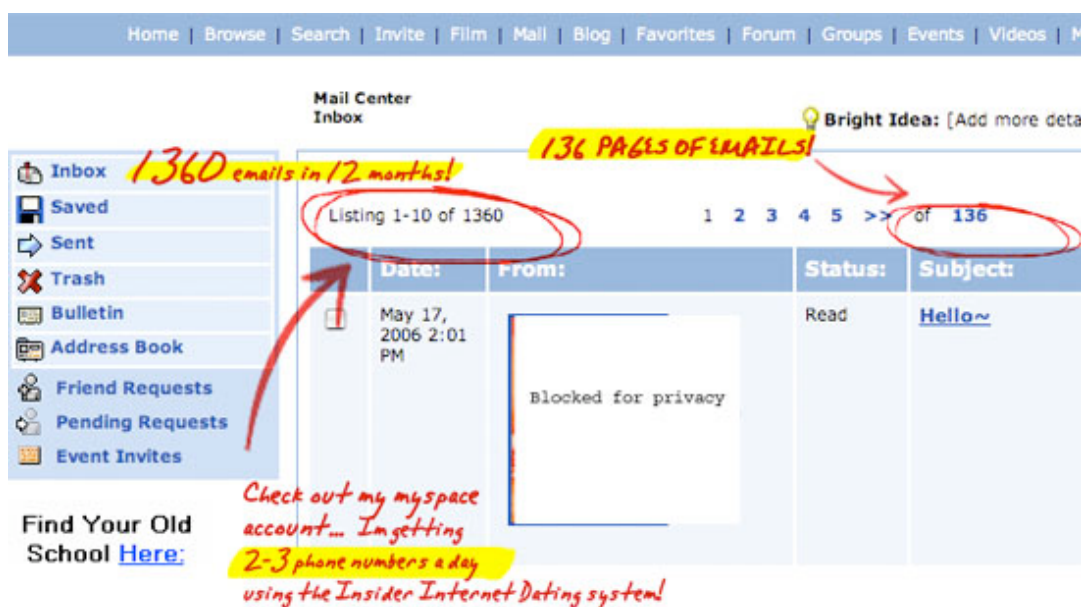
Home | Browse | Search | Invite | Film | Mail | Blog | Favorites | Forum | Groups | Events | Videos | M

Mail Center
Inbox

Bright Idea: [Add more deta

136 PAGES OF EMAILS!

Inbox 1360 emails in 12 months!
Saved
Sent
Trash
Bulletin
Address Book
Friend Requests
Pending Requests
Event Invites

Listing 1-10 of 1360

1 2 3 4 5 >> of 136

| | Date: | From: | Status: | Subject: |
|---|---|---|---|---|
| | May 17, 2006 2:01 PM | Blocked for privacy | Read | Hello~ |

Find Your Old School Here:

Check out my myspace account... I'm getting 2-3 phone numbers a day using the Insider Internet Dating system!